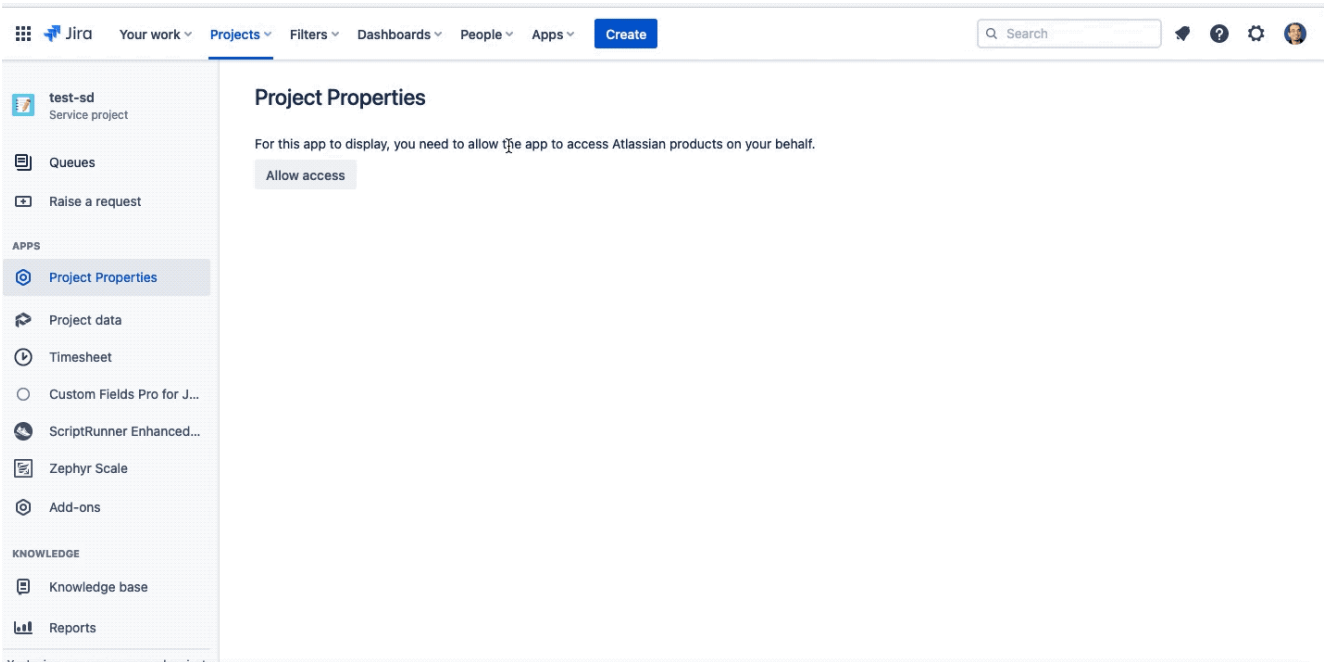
Jira Your work Projects Filters Dashboards People Apps Create

Search

test-sd
Service project

Queues

Raise a request

APPS

Project Properties

Project data

Timesheet

Custom Fields Pro for J...

ScriptRunner Enhanced...

Zephyr Scale

Add-ons

KNOWLEDGE

Knowledge base

Reports

Project Properties

For this app to display, you need to allow the app to access Atlassian products on your behalf.

Allow access